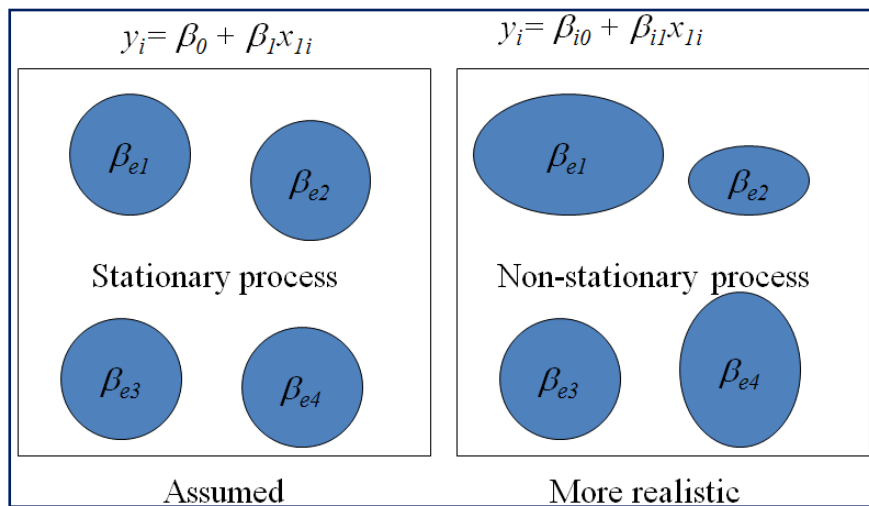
$y_i = \beta_0 + \beta_1 x_{1i}$

$\beta_{e1}$

$\beta_{e2}$

Stationary process

$\beta_{e3}$

$\beta_{e4}$

Assumed

$y_i = \beta_{i0} + \beta_{i1} x_{1i}$

$\beta_{e1}$

$\beta_{e2}$

Non-stationary process

$\beta_{e3}$

$\beta_{e4}$

More realistic